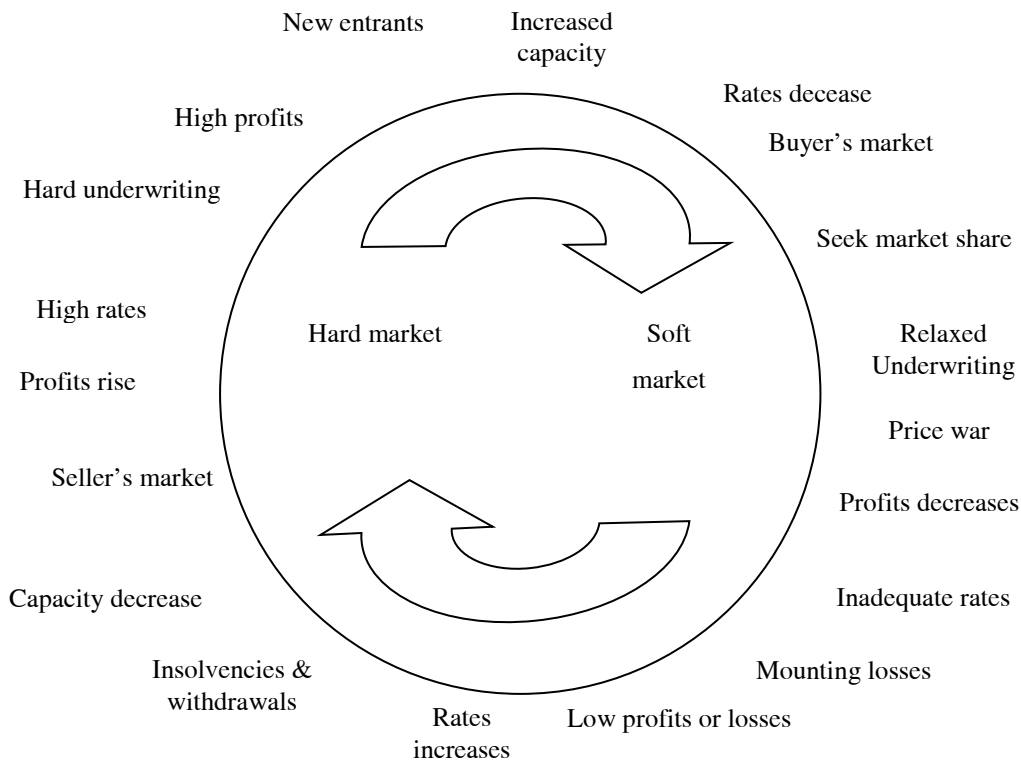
New entrants

Increased capacity

Rates decease

High profits

Buyer's market

Hard underwriting

Seek market share

High rates

Hard market

Soft market

Relaxed Underwriting

Profits rise

Price war

Seller's market

Profits decreases

Capacity decrease

Inadequate rates

Insolvencies & withdrawals

Mounting losses

Rates increases

Low profits or losses